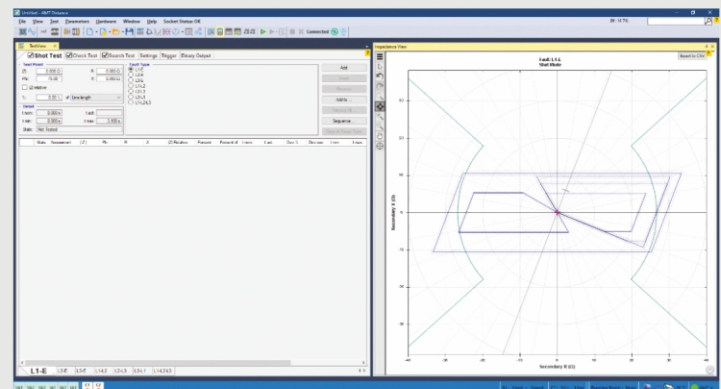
Untitled - AMT Distance

File View Test Parameters Hardware Window Help Socket Status OK

Test View

Shot Test Check Test Search Test Settings Trigger Binary Output

Test Point

Fault Type

L1-E

L2-E

L3-E

L1-L2

L2-L3

L3-L1

L1-L2-L3

Relative

Add

Sequence

Impedance View

Fault L1-E

Shot Mode

Secondary X (Ω)

Secondary R (Ω)

L1-E

L1-E L2-E L3-E L1-L2 L2-L3 L3-L1 L1-L2-L3